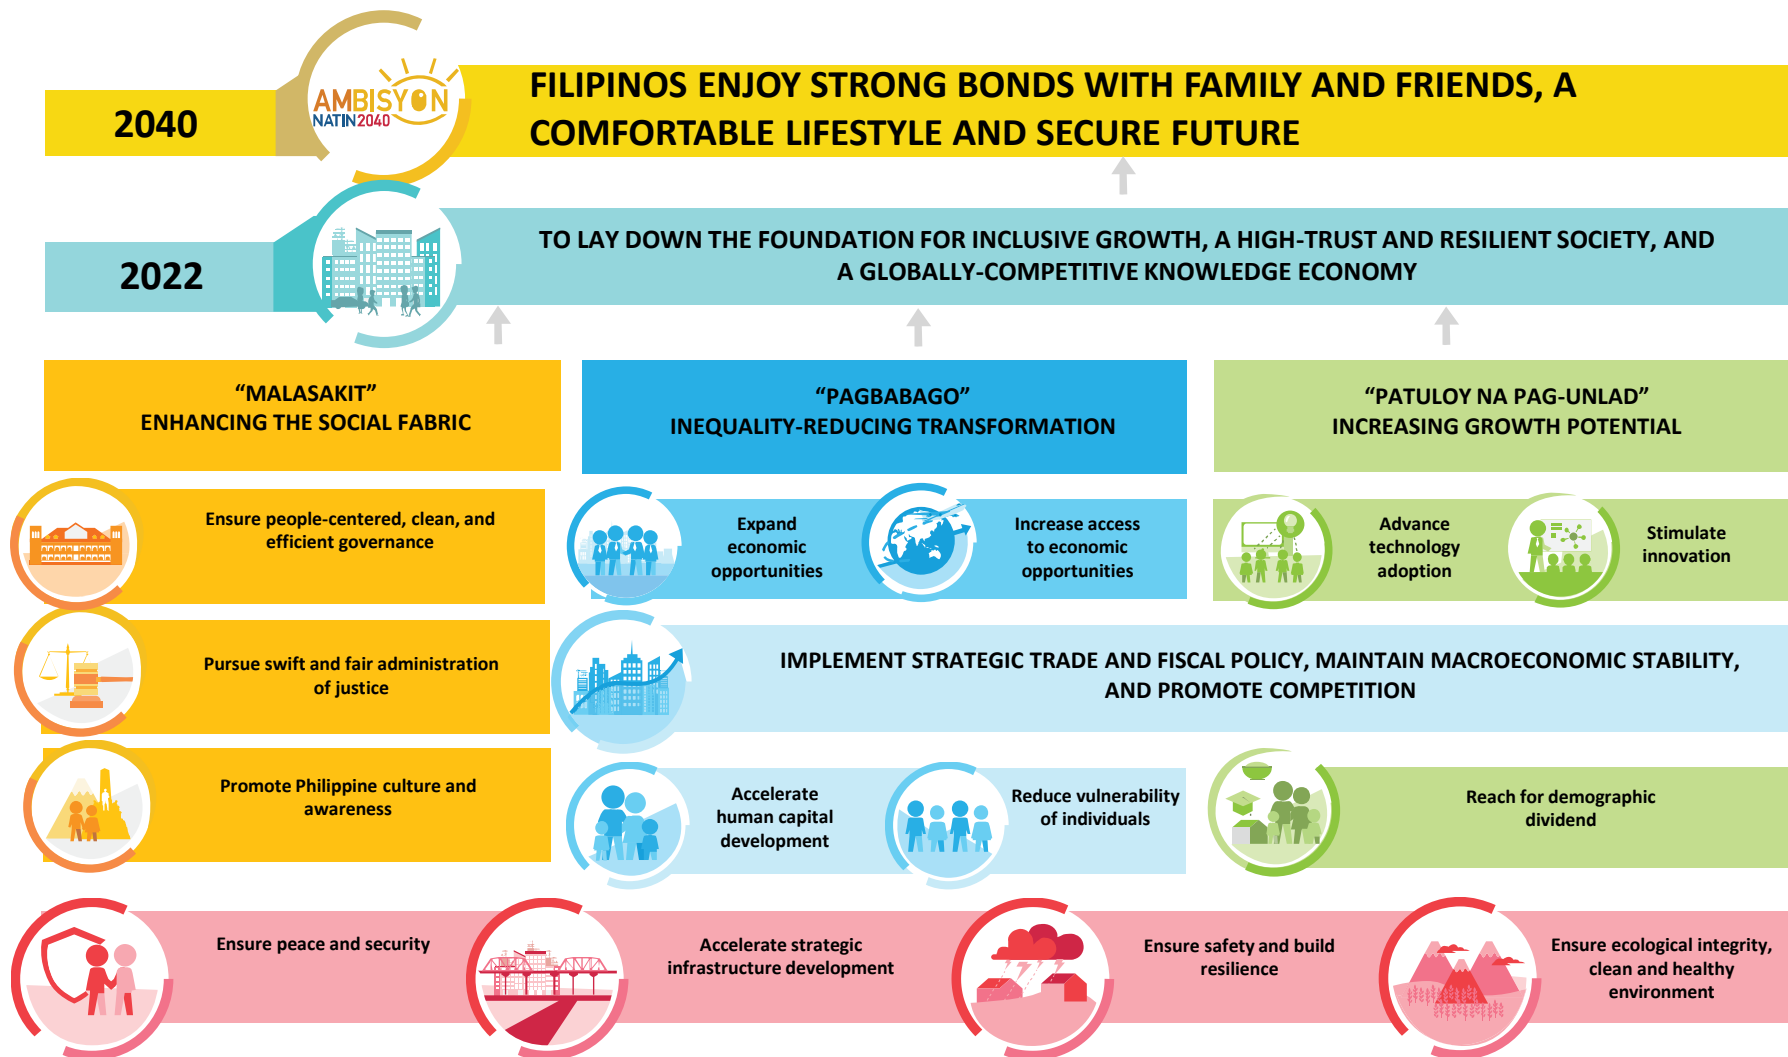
2040

AMBISYON NATIN2040

FILIPINOS ENJOY STRONG BONDS WITH FAMILY AND FRIENDS, A COMFORTABLE LIFESTYLE AND SECURE FUTURE

2022

TO LAY DOWN THE FOUNDATION FOR INCLUSIVE GROWTH, A HIGH-TRUST AND RESILIENT SOCIETY, AND A GLOBALLY-COMPETITIVE KNOWLEDGE ECONOMY

"MALASAKIT"
ENHANCING THE SOCIAL FABRIC

"PAGBABAGO"
INEQUALITY-REDUCING TRANSFORMATION

"PATULOY NA PAG-UNLAD"
INCREASING GROWTH POTENTIAL

Ensure people-centered, clean, and efficient governance

Expand economic opportunities

Increase access to economic opportunities

Advance technology adoption

Stimulate innovation

Pursue swift and fair administration of justice

IMPLEMENT STRATEGIC TRADE AND FISCAL POLICY, MAINTAIN MACROECONOMIC STABILITY, AND PROMOTE COMPETITION

Promote Philippine culture and awareness

Accelerate human capital development

Reduce vulnerability of individuals

Reach for demographic dividend

Ensure peace and security

Accelerate strategic infrastructure development

Ensure safety and build resilience

Ensure ecological integrity, clean and healthy environment